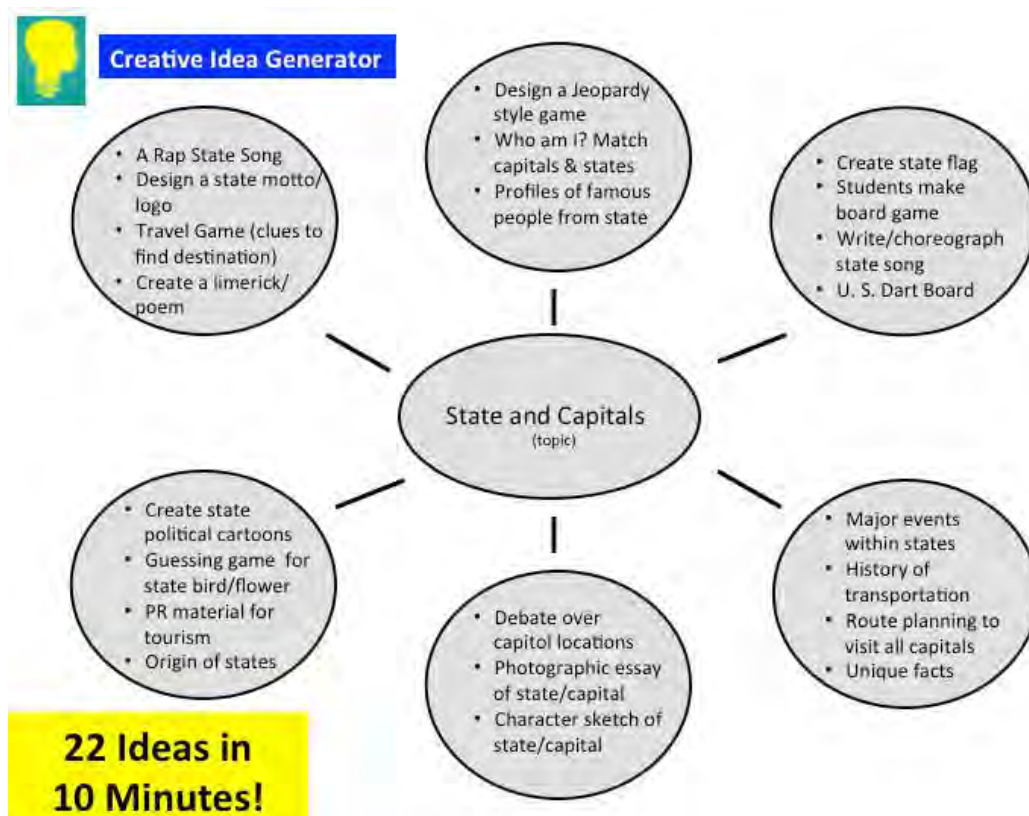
Creative Idea Generator

• A Rap State Song
• Design a state motto/ logo
• Travel Game (clues to find destination)
• Create a limerick/ poem

• Design a Jeopardy style game
• Who am I? Match capitals & states
• Profiles of famous people from state

• Create state flag
• Students make board game
• Write/choreograph state song
• U. S. Dart Board

State and Capitals
(topic)

• Create state political cartoons
• Guessing game for state bird/flower
• PR material for tourism
• Origin of states

• Debate over capitol locations
• Photographic essay of state/capital
• Character sketch of state/capital

• Major events within states
• History of transportation
• Route planning to visit all capitals
• Unique facts

22 Ideas in 10 Minutes!